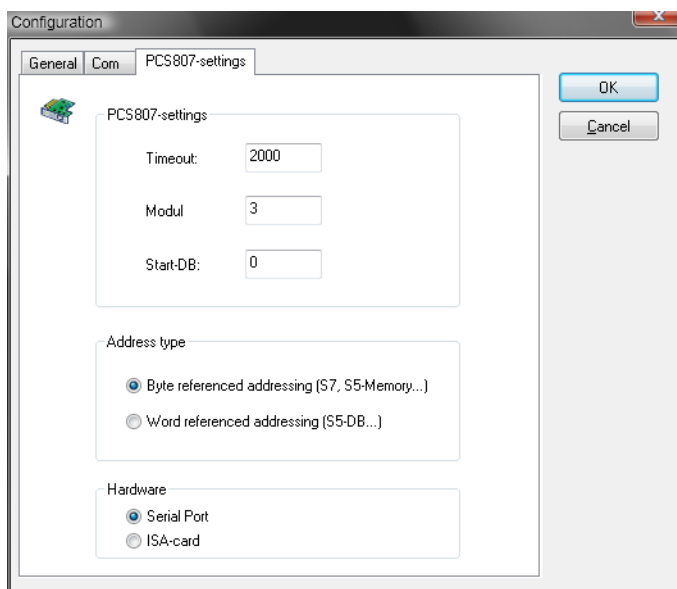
Configuration

General | Com | PCS807-settings

OK
Cancel

PCS807-settings

Timeout: 2000

Modul 3

Start-DB: 0

Address type

Byte referenced addressing (S7, S5-Memory...)

Word referenced addressing (S5-DB...)

Hardware

Serial Port

ISA-card